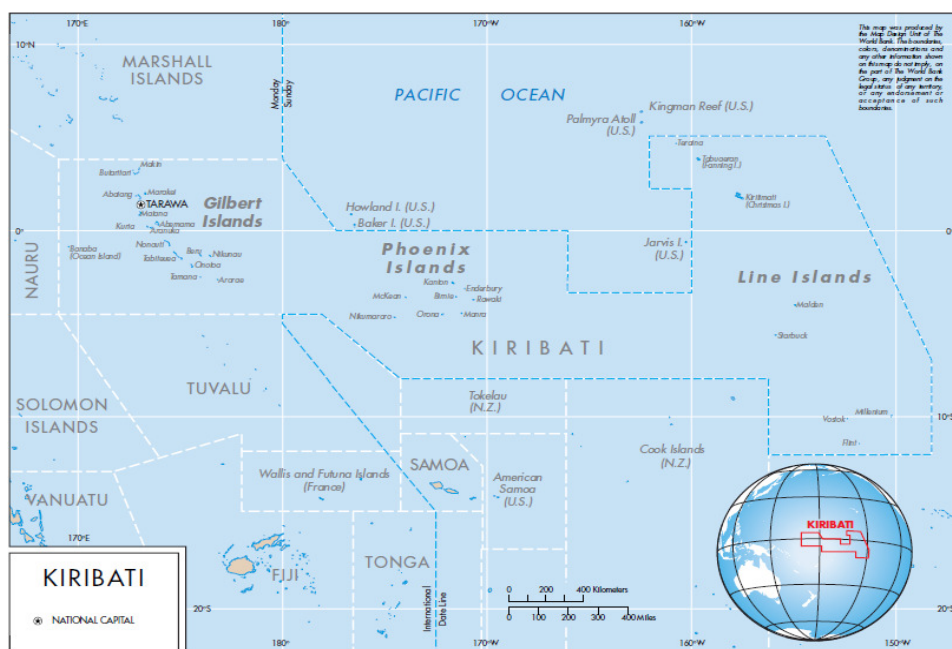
170°E
180°
170°W
160°W
10°N

This map was produced by the Map Design Unit of The World Bank. The boundaries, colors, denominations and any other information shown on this map do not imply, on the part of The World Bank Group, any judgment on the legal status of any territory, or any endorsement or acceptance of such boundaries.

MARSHALL ISLANDS

Monday Sunday

PACIFIC OCEAN

Palmyra Atoll (U.S.)
Kingman Reef (U.S.)

Teraina
Tabuaeran (Fanning I.)
Kiritimati (Christmas I.)

Butaritari
Makin
Abaiang
Marakei
TARAWA
Maiana
Kuria
Abemama
Aranuka
Gilbert Islands

Howland I. (U.S.)
Baker I. (U.S.)

0°
NAURU

Banaba (Ocean Island)
Nonouti
Tabiteuea
Beru
Nikunau
Onotoa
Tamana
Arorae

Phoenix Islands
Kanton
Enderbury
McKean
Birnie
Rawaki
Nikumaroro
Orona
Manra

Jarvis I. (U.S.)

Line Islands
Malden
Starbuck

KIRIBATI

TUVALU

SOLOMON ISLANDS

Tokelau (N.Z.)

Vostok
Millenium
Flint
10°S

Cook Islands (N.Z.)

VANUATU

Wallis and Futuna Islands (France)

SAMOA

American Samoa (U.S.)

KIRIBATI

170°E

FIJI

TONGA

KIRIBATI
NATIONAL CAPITAL

20°S
180°
International Date Line
0 200 400 Kilometers
0 100 200 300 400 Miles
170°W
160°W
150°W
20°S